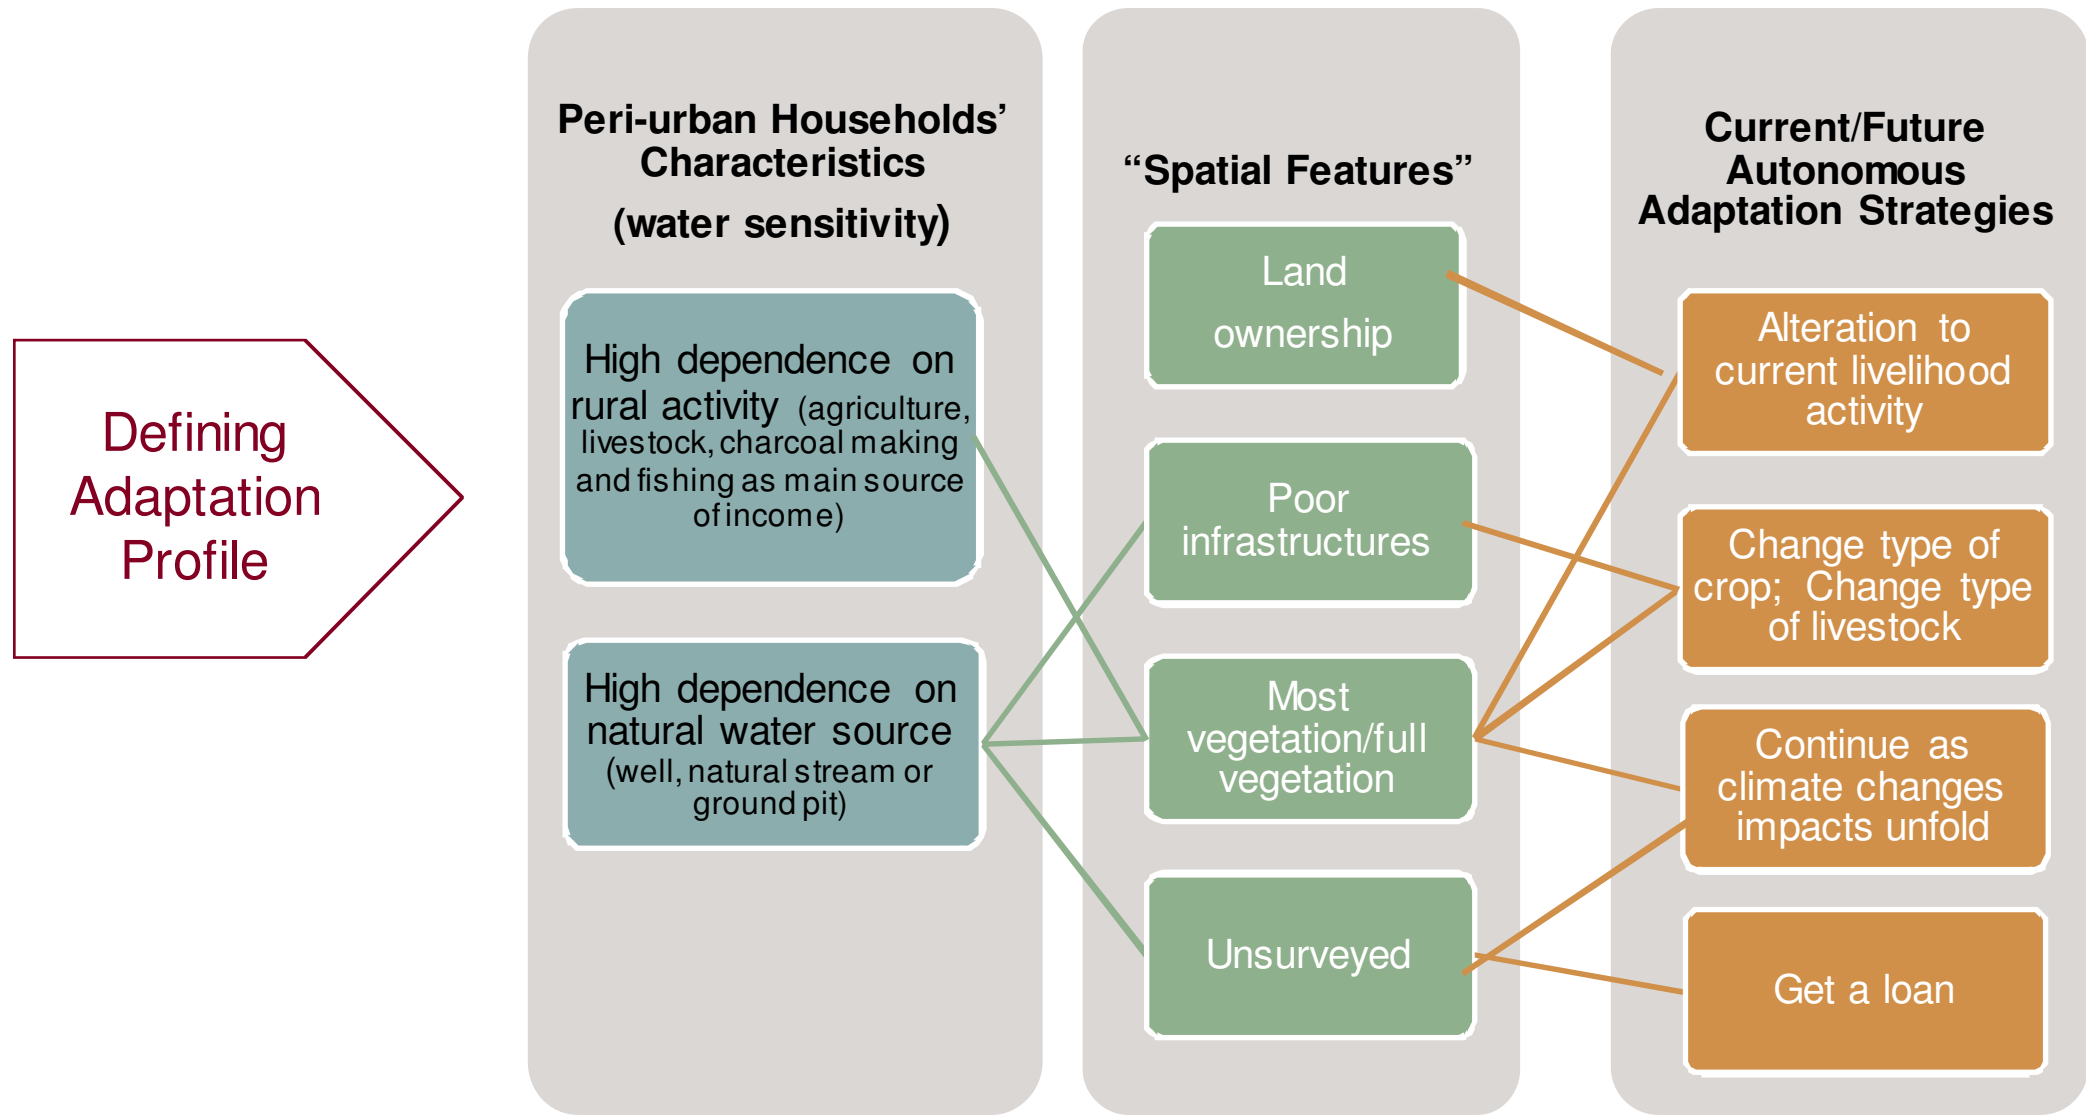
Defining Adaptation Profile

Peri-urban Households' Characteristics
(water sensitivity)

High dependence on rural activity (agriculture, livestock, charcoal making and fishing as main source of income)

High dependence on natural water source (well, natural stream or ground pit)

"Spatial Features"

Land ownership

Poor infrastructures

Most vegetation/full vegetation

Unsurveyed

Current/Future Autonomous Adaptation Strategies

Alteration to current livelihood activity

Change type of crop; Change type of livestock

Continue as climate changes impacts unfold

Get a loan